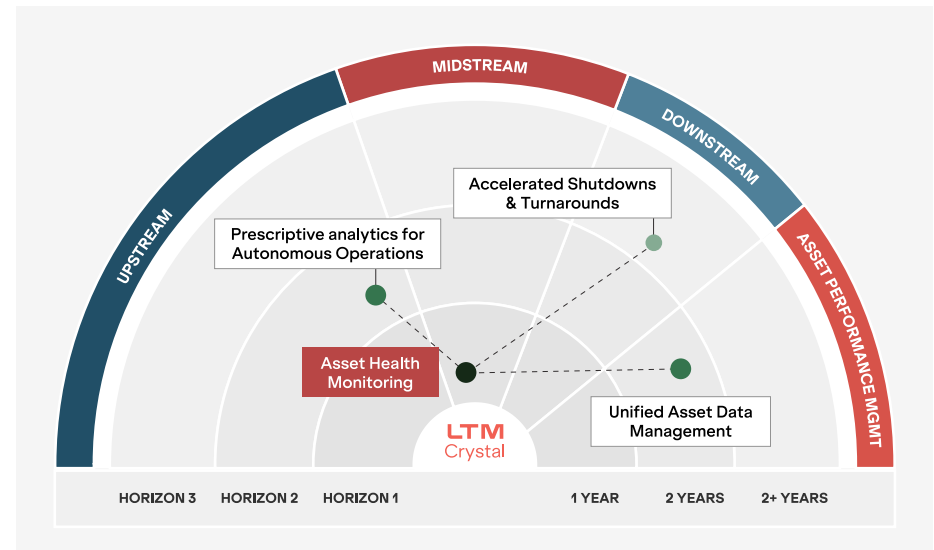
MIDSTREAM

UPSTREAM

DOWNSTREAM

ASSET PERFORMANCE MGMT

Accelerated Shutdowns & Turnarounds

Prescriptive analytics for Autonomous Operations

Asset Health Monitoring

Unified Asset Data Management

LTM Crystal

HORIZON 3 HORIZON 2 HORIZON 1 1 YEAR 2 YEARS 2+ YEARS